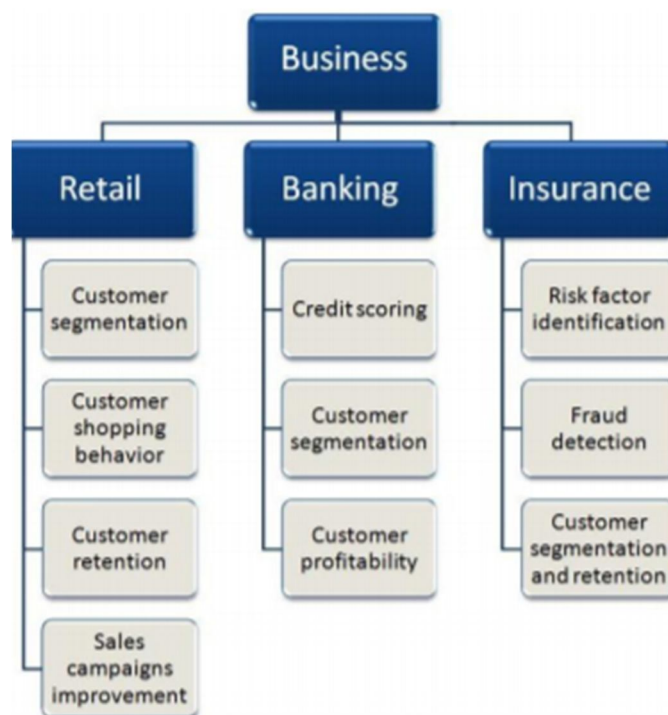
Business

Retail

Customer segmentation

Customer shopping behavior

Customer retention

Sales campaigns improvement

Banking

Credit scoring

Customer segmentation

Customer profitability

Insurance

Risk factor identification

Fraud detection

Customer segmentation and retention